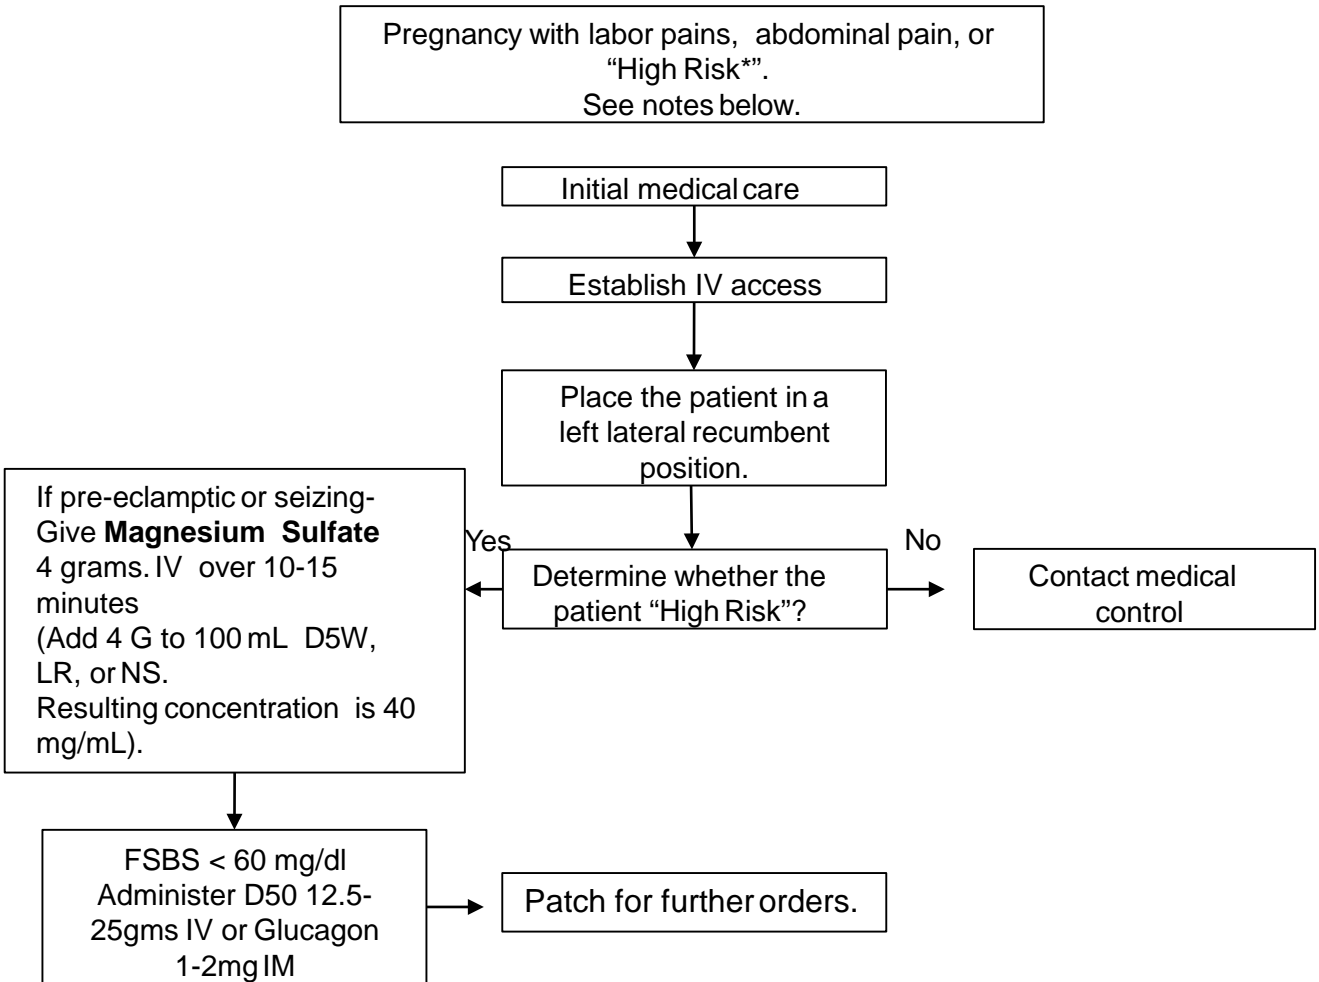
Pregnancy with labor pains, abdominal pain, or "High Risk*". See notes below.

Initial medical care

Establish IV access

Place the patient in a left lateral recumbent position.

Yes

No

Determine whether the patient "High Risk"?

If pre-eclamptic or seizing- Give **Magnesium Sulfate** 4 grams. IV over 10-15 minutes (Add 4 G to 100 mL D5W, LR, or NS. Resulting concentration is 40 mg/mL).

Contact medical control

FSBS < 60 mg/dl Administer D50 12.5-25gms IV or Glucagon 1-2mg IM

Patch for further orders.